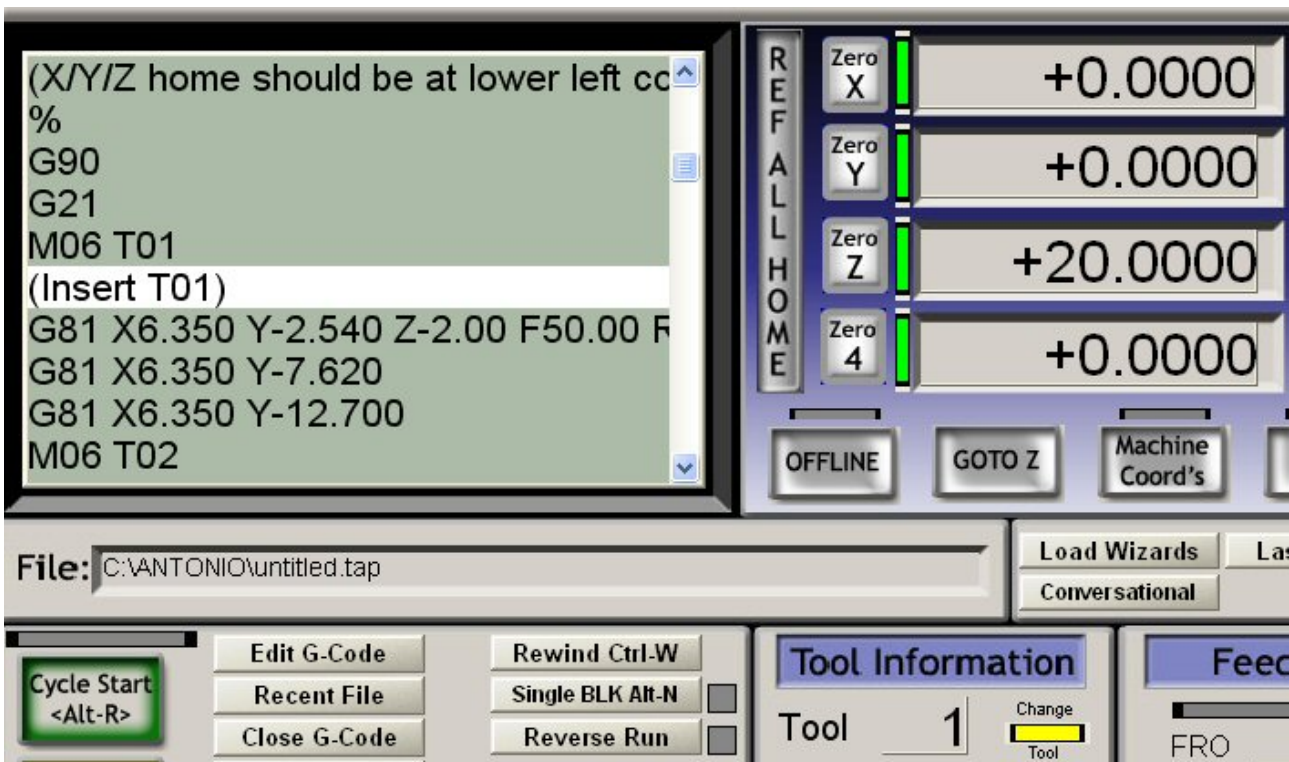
(X/Y/Z home should be at lower left cc
%
G90
G21
M06 T01
(Insert T01)
G81 X6.350 Y-2.540 Z-2.00 F50.00 R
G81 X6.350 Y-7.620
G81 X6.350 Y-12.700
M06 T02

REF ALL HOME

Zero X
+0.0000
Zero Y
+0.0000
Zero Z
+20.0000
Zero 4
+0.0000

OFFLINE
GOTO Z
Machine Coord's

File: C:\ANTONIO\untitled.tap

Load Wizards
Conversational
Las

Cycle Start <Alt-R>
Edit G-Code
Recent File
Close G-Code
Rewind Ctrl-W
Single BLK Alt-N
Reverse Run

Tool Information
Tool 1
Change Tool

Feed
FRO